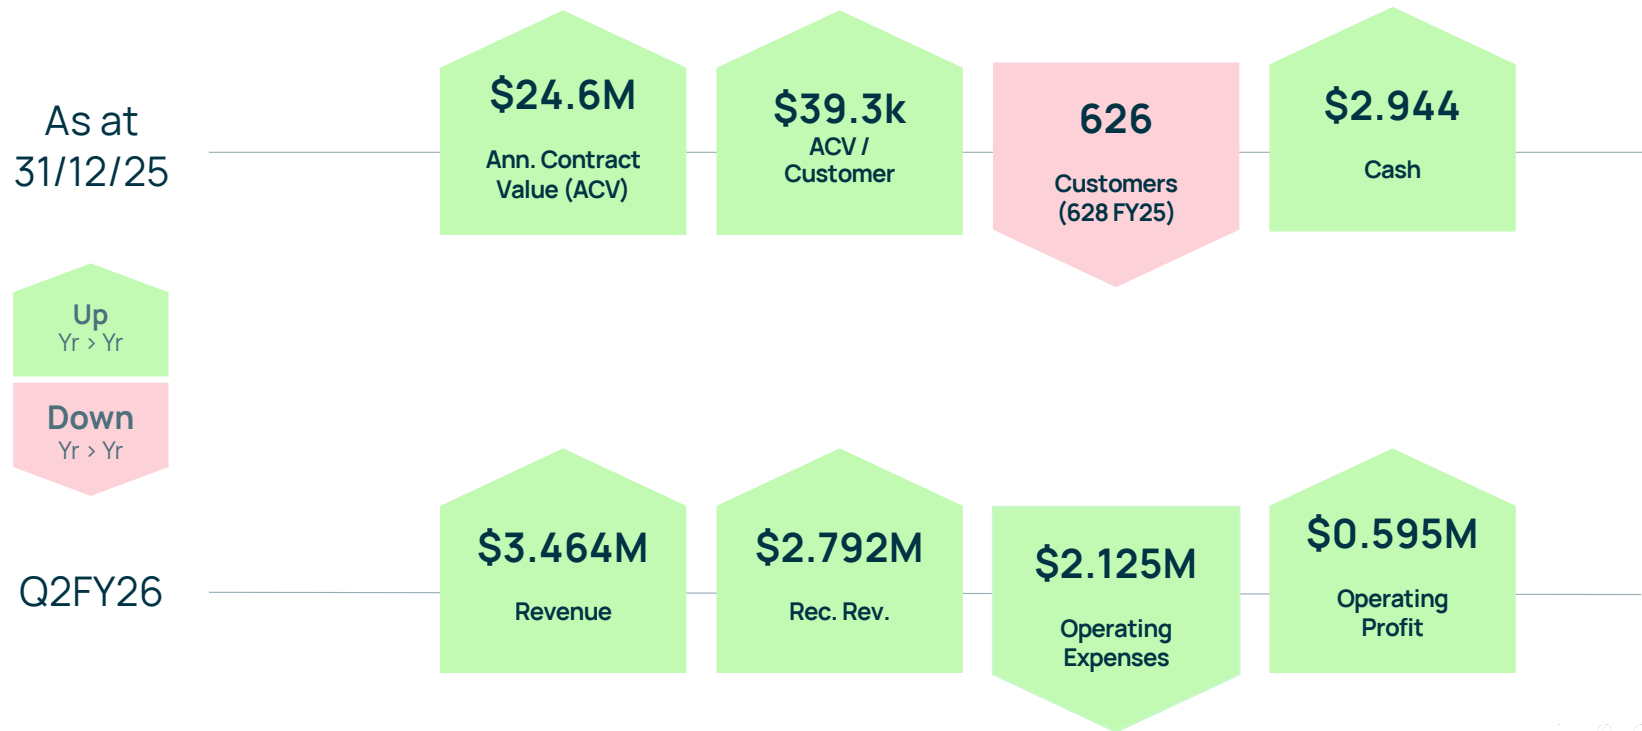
As at 31/12/25

$24.6M
Ann. Contract Value (ACV)

$39.3k
ACV / Customer

626
Customers (628 FY25)

$2.944
Cash

Up
Yr > Yr

Down
Yr > Yr

Q2FY26

$3.464M
Revenue

$2.792M
Rec. Rev.

$2.125M
Operating Expenses

$0.595M
Operating Profit